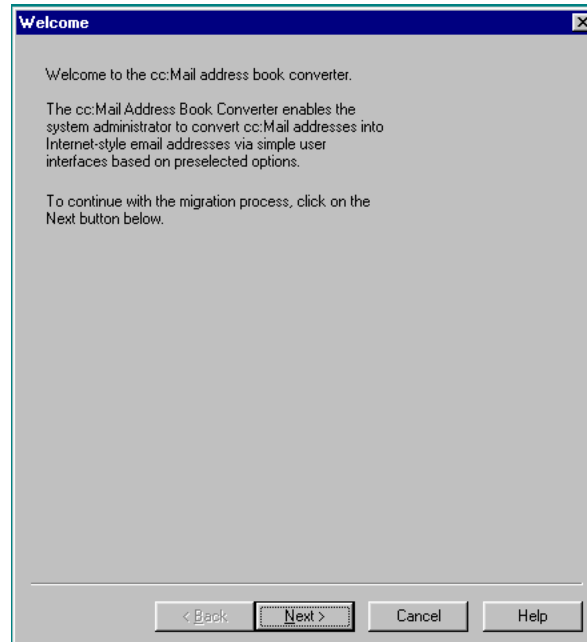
Welcome

Welcome to the cc:Mail address book converter.

The cc:Mail Address Book Converter enables the system administrator to convert cc:Mail addresses into Internet-style email addresses via simple user interfaces based on preselected options.

To continue with the migration process, click on the Next button below.

< Back
Next >
Cancel
Help